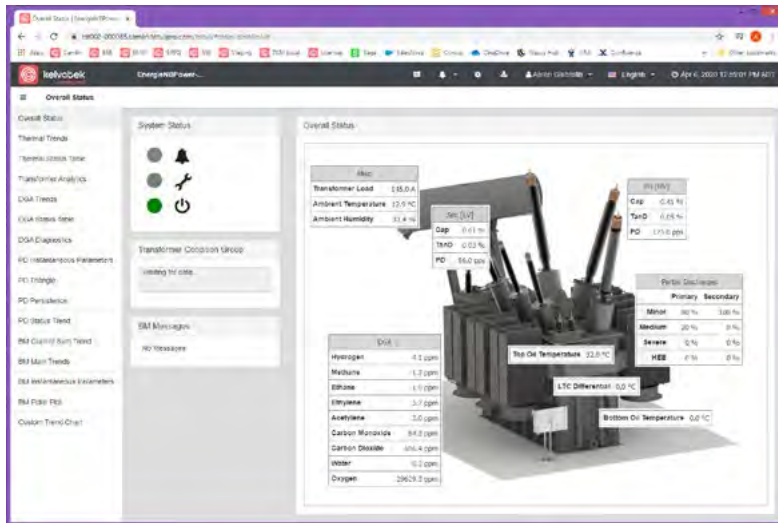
Overall Status | EnergieNBPower... ×

kelvobek EnergieNBPower... Aaron Glennon English Apr 6, 2020 12:05:01 PM ADT

≡ Overall Status

Overall Status
Thermal Trends
Thermal Status Table
Transformer Analytics
DGA Trends
DGA Status Table
DGA Diagnostics
PD Instantaneous Parameters
PD Triangle
PD Persistence
PD Status Trend
BM Current Sum Trend
BM Main Trends
BM Instantaneous Parameters
BM Polar Plot
Custom Trend Chart

System Status

Transformer Condition Group
Waiting for data...

BM Messages
No Messages

Overall Status

| Misc | |
|---|---|
| Transformer Load | 145.0 A |
| Ambient Temperature | 12.9 °C |
| Ambient Humidity | 31.4 % |

| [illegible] | |
|---|---|
| Cap | 0.61 % |
| TanD | 0.02 % |
| PD | 56.0 pps |

| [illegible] | |
|---|---|
| Cap | 0.45 % |
| TanD | 0.05 % |
| PD | 175.0 pps |

| Partial Discharges | Primary | Secondary |
|---|---|---|
| Minor | 80 % | 100 % |
| Medium | 20 % | 0 % |
| Severe | 0 % | 0 % |
| HEE | 0 % | 0 % |

| DGA | |
|---|---|
| Hydrogen | 4.1 ppm |
| Methane | 1.3 ppm |
| Ethane | 1.0 ppm |
| Ethylene | 3.7 ppm |
| Acetylene | 3.0 ppm |
| Carbon Monoxide | 84.3 ppm |
| Carbon Dioxide | 456.4 ppm |
| Water | 0.2 ppm |
| Oxygen | 29629.3 ppm |

Top Oil Temperature 32.0 °C
LTC Differential 0.0 °C
Bottom Oil Temperature 0.0 °C